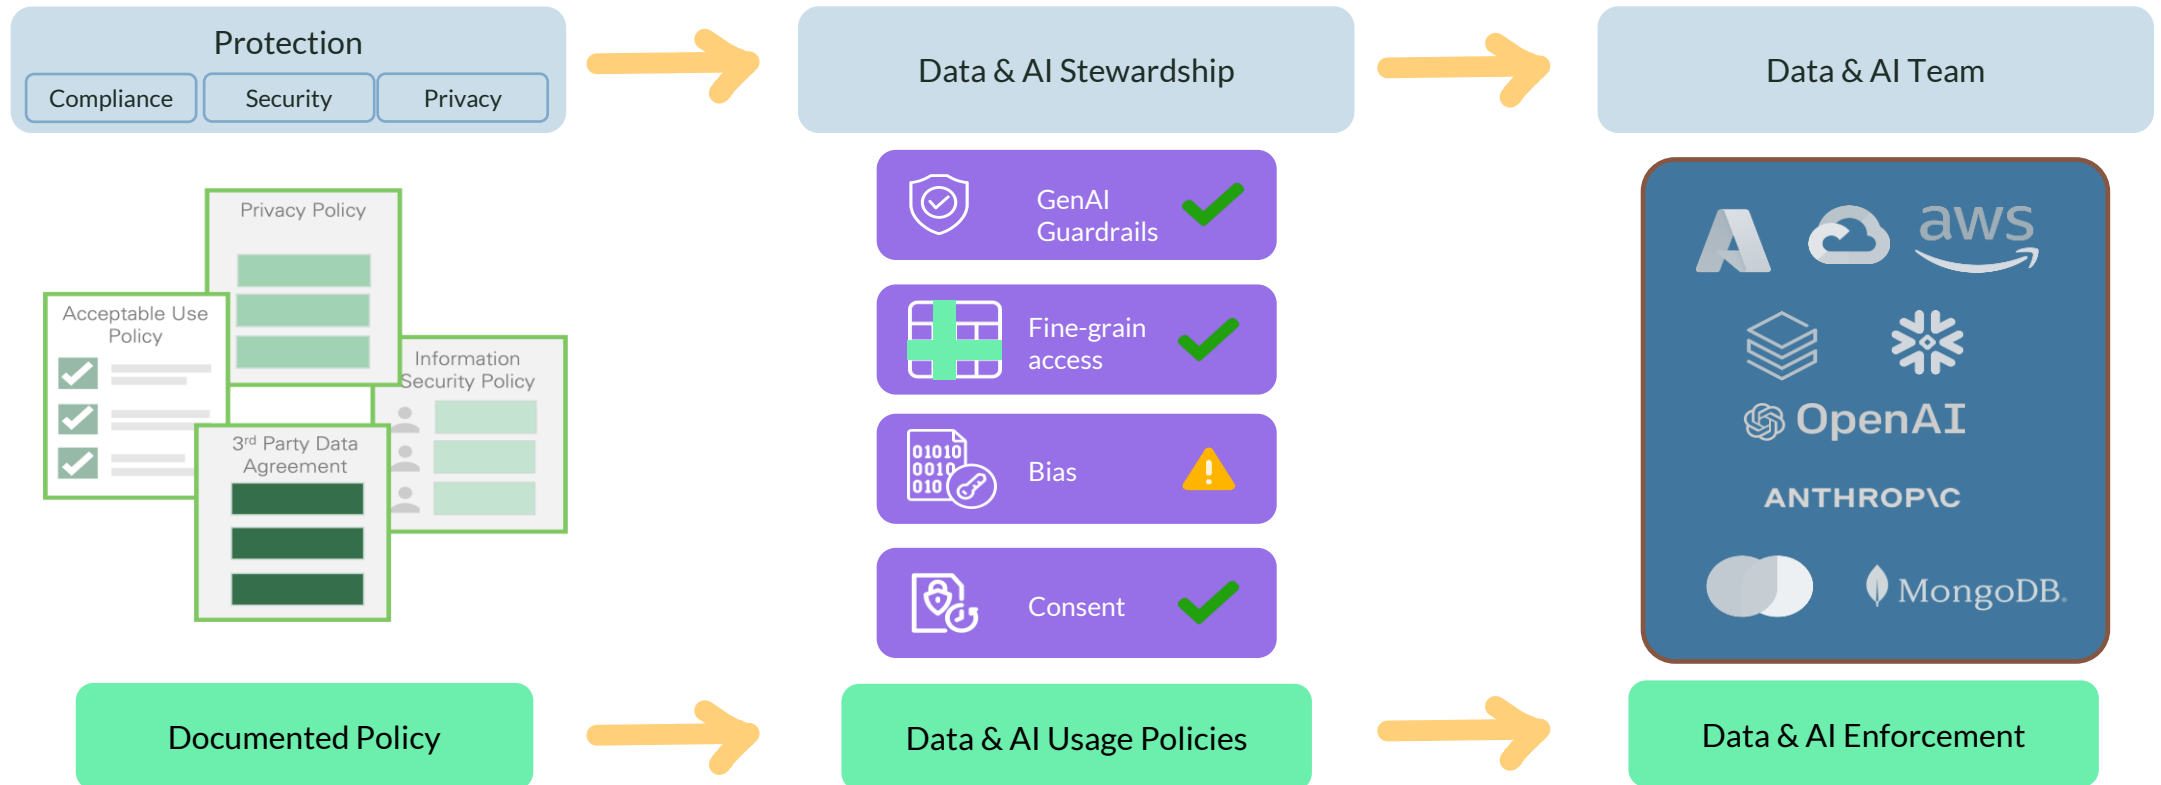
Protection

Compliance | Security | Privacy

Data & AI Stewardship

Data & AI Team

Privacy Policy

Acceptable Use Policy

Information Security Policy

3rd Party Data Agreement

GenAI Guardrails

Fine-grain access

Bias

Consent

aws

OpenAI

ANTHROP\C

MongoDB.

Documented Policy

Data & AI Usage Policies

Data & AI Enforcement